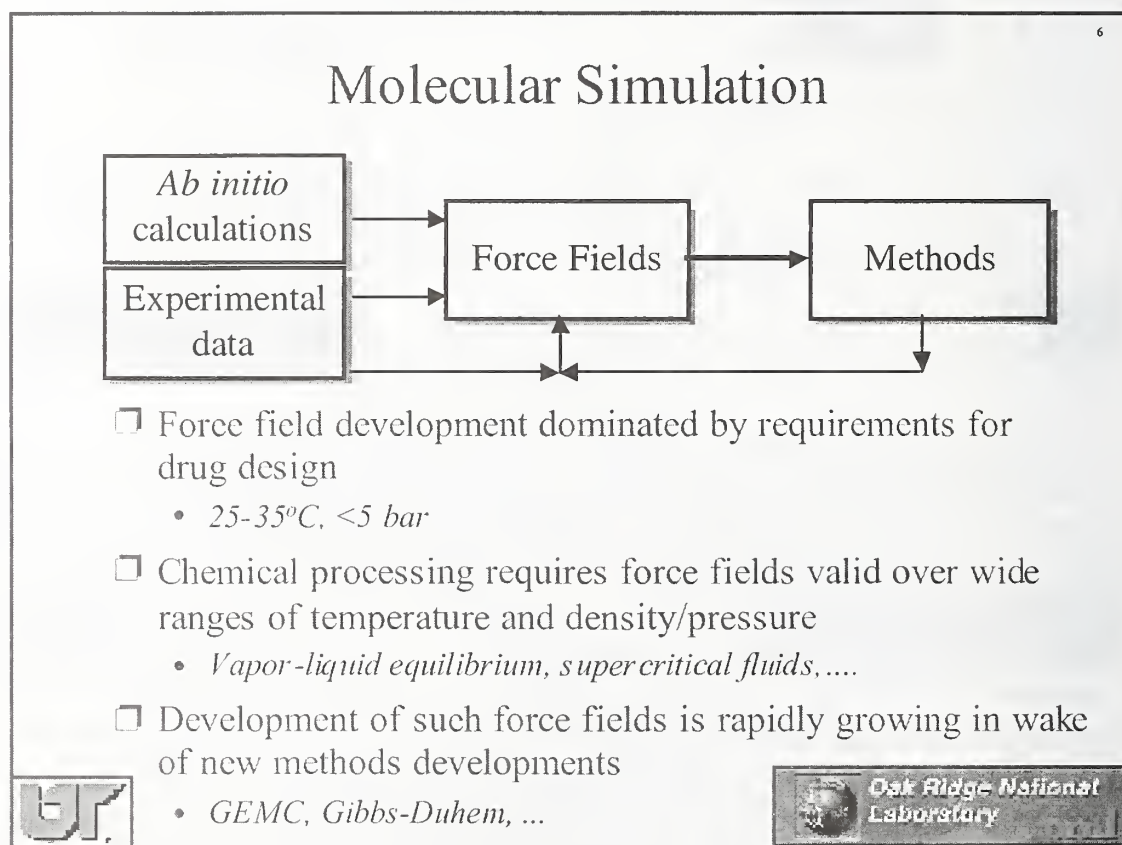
6

Molecular Simulation

*Ab initio* calculations

Experimental data

Force Fields

Methods

❒ Force field development dominated by requirements for drug design

• *25-35°C, <5 bar*

❒ Chemical processing requires force fields valid over wide ranges of temperature and density/pressure

• *Vapor-liquid equilibrium, supercritical fluids,....*

❒ Development of such force fields is rapidly growing in wake of new methods developments

• *GEMC, Gibbs-Duhem, ...*

Oak Ridge National Laboratory